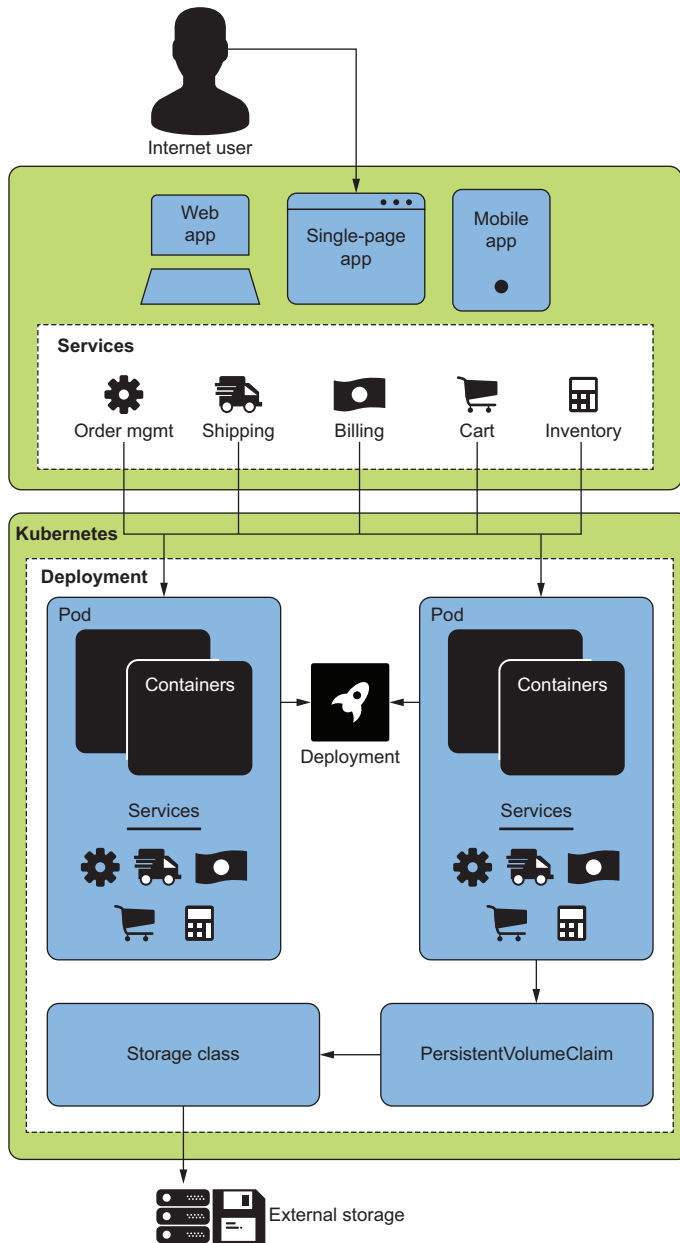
Internet user

Web app

Single-page app

Mobile app

Services

Order mgmt

Shipping

Billing

Cart

Inventory

Kubernetes

Deployment

Pod

Containers

Services

Deployment

Pod

Containers

Services

Storage class

PersistentVolumeClaim

External storage